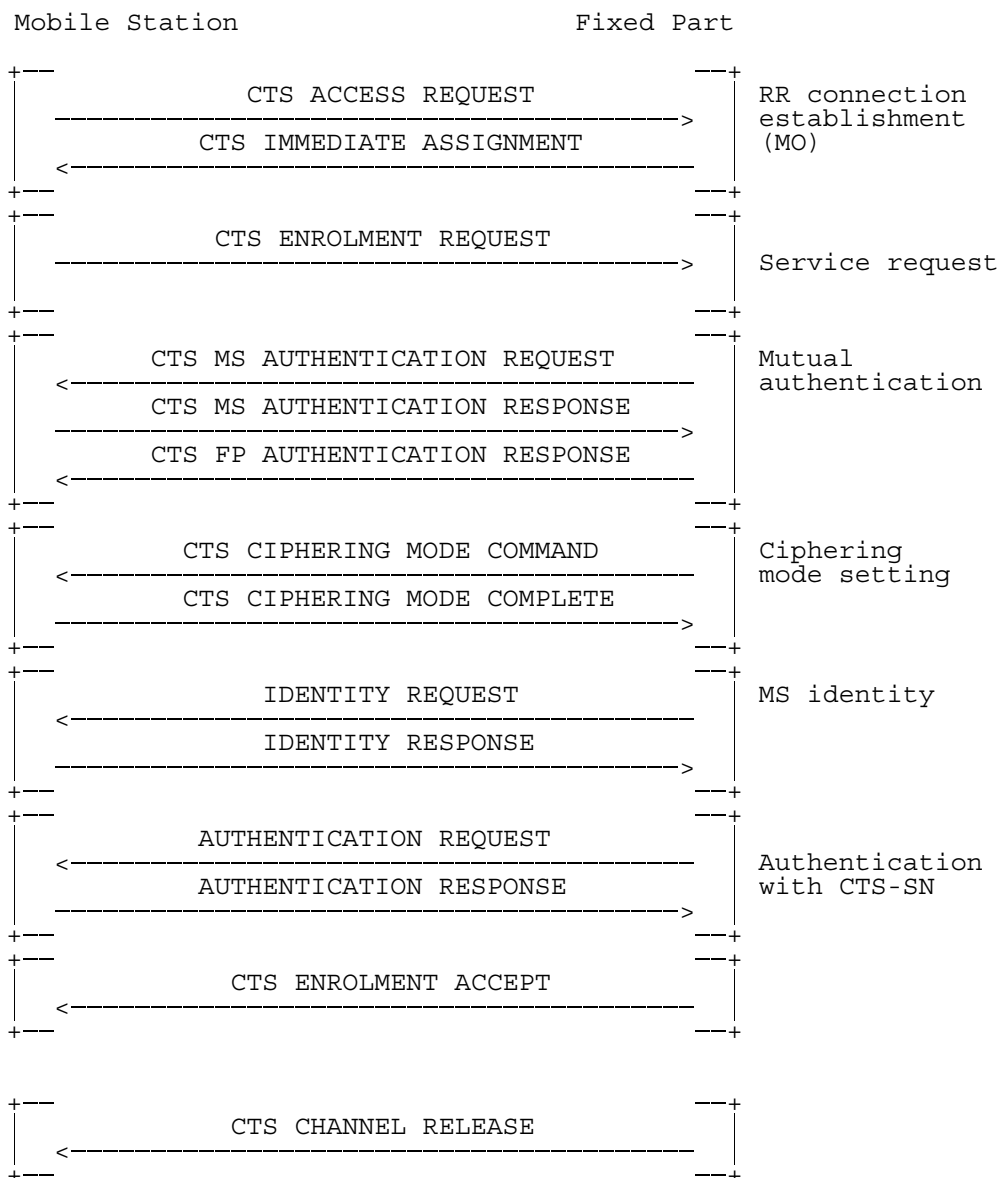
Mobile Station Fixed Part

CTS ACCESS REQUEST

CTS IMMEDIATE ASSIGNMENT

RR connection establishment (MO)

CTS ENROLMENT REQUEST

Service request

CTS MS AUTHENTICATION REQUEST

CTS MS AUTHENTICATION RESPONSE

CTS FP AUTHENTICATION RESPONSE

Mutual authentication

CTS CIPHERING MODE COMMAND

CTS CIPHERING MODE COMPLETE

Ciphering mode setting

IDENTITY REQUEST

IDENTITY RESPONSE

MS identity

AUTHENTICATION REQUEST

AUTHENTICATION RESPONSE

Authentication with CTS-SN

CTS ENROLMENT ACCEPT

CTS CHANNEL RELEASE